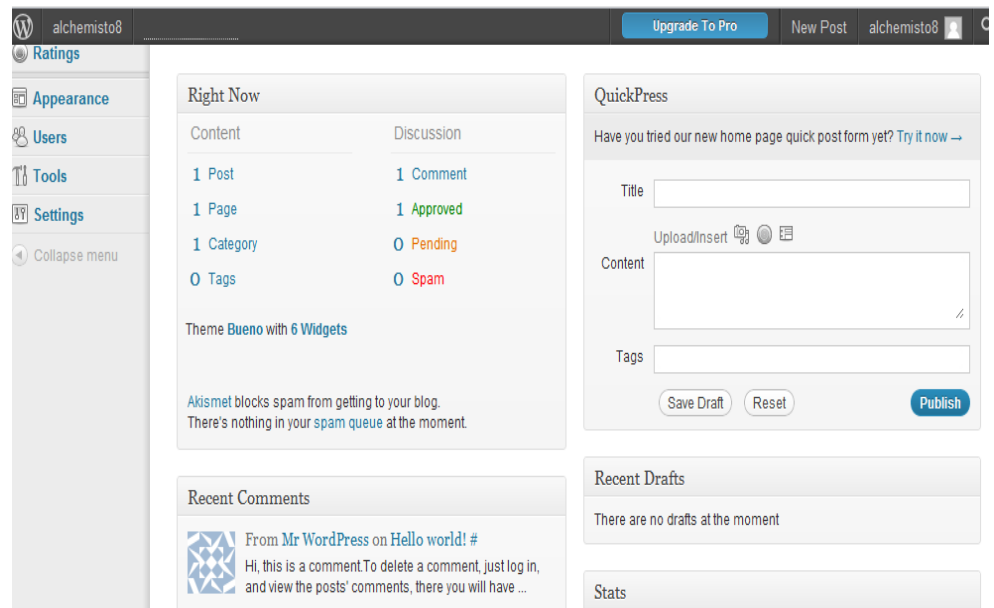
alchemisto8

Upgrade To Pro

New Post

alchemisto8

Ratings

Appearance

Users

Tools

Settings

Collapse menu

Right Now

| Content | Discussion |
|---|---|
| 1 Post | 1 Comment |
| 1 Page | 1 Approved |
| 1 Category | 0 Pending |
| 0 Tags | 0 Spam |

Theme Bueno with 6 Widgets

Akismet blocks spam from getting to your blog. There's nothing in your spam queue at the moment.

Recent Comments

From Mr WordPress on Hello world! #

Hi, this is a comment.To delete a comment, just log in, and view the posts' comments, there you will have ...

QuickPress

Have you tried our new home page quick post form yet? Try it now →

Title

Upload/Insert

Content

Tags

Save Draft

Reset

Publish

Recent Drafts

There are no drafts at the moment

Stats